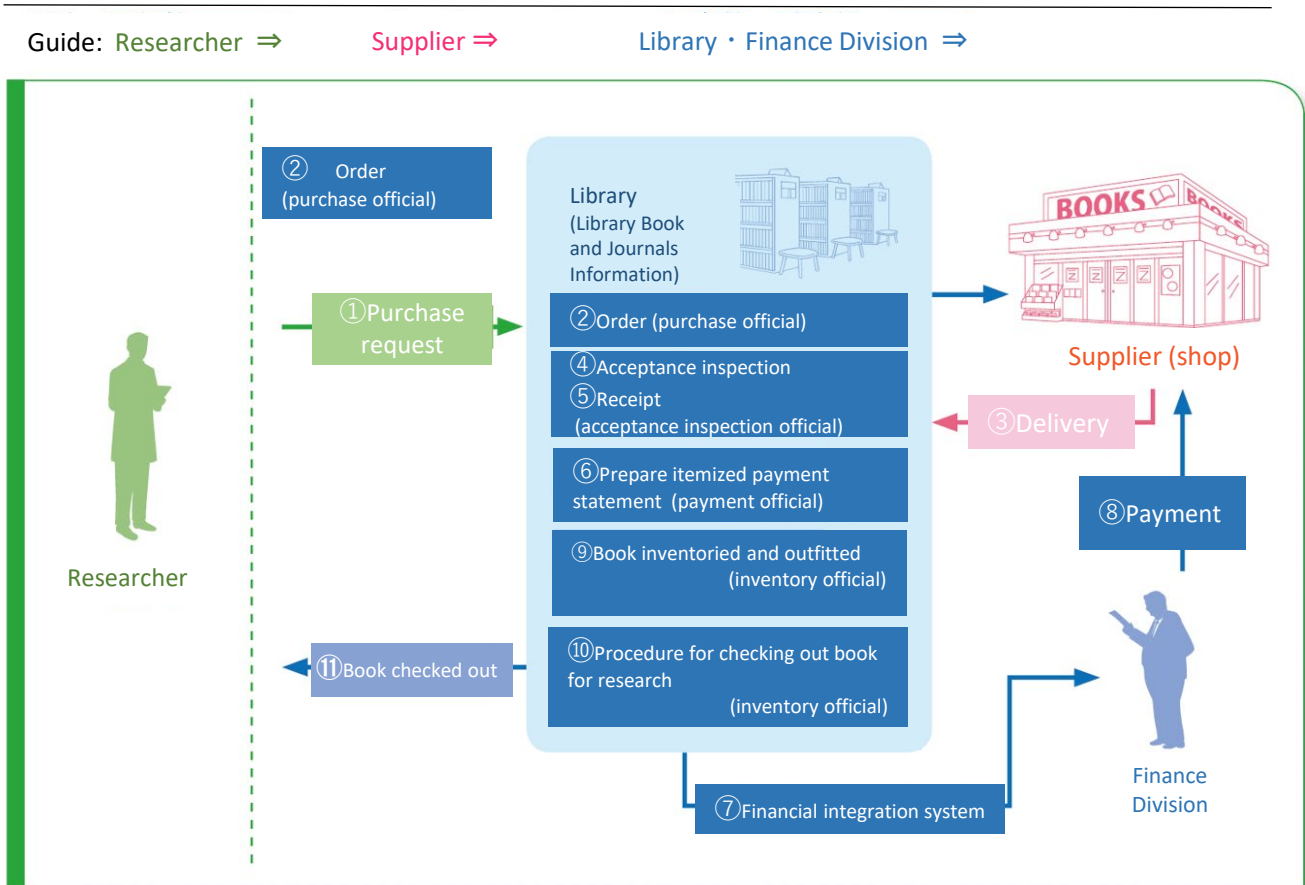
Guide: Researcher ⇒ Supplier ⇒ Library・Finance Division ⇒

② Order (purchase official)

Library (Library Book and Journals Information)

BOOKS

①Purchase request

②Order (purchase official)

Supplier (shop)

④Acceptance inspection
⑤Receipt (acceptance inspection official)

③Delivery

⑥Prepare itemized payment statement (payment official)

⑧Payment

Researcher

⑨Book inventoried and outfitted (inventory official)

⑪Book checked out

⑩Procedure for checking out book for research (inventory official)

⑦Financial integration system

Finance Division